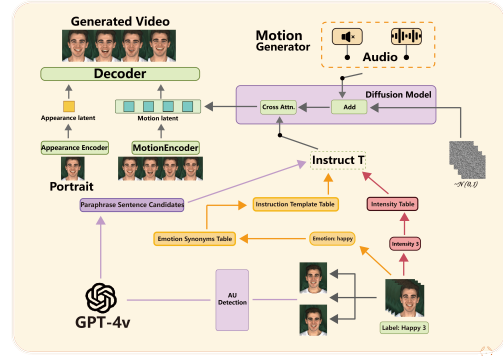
Generated Video

Decoder

Appearance latent

Motion latent

Appearance Encoder

MotionEncoder

Portrait

Motion Generator

Audio

Diffusion Model

Cross Attn.

Add

Instruct T

$\sim\mathcal{N}(0,1)$

Paraphrase Sentence Candidates

Instruction Template Table

Intensity Table

Emotion Synonyms Table

Emotion: happy

Intensity 3

GPT-4v

AU Detection

Label: Happy 3